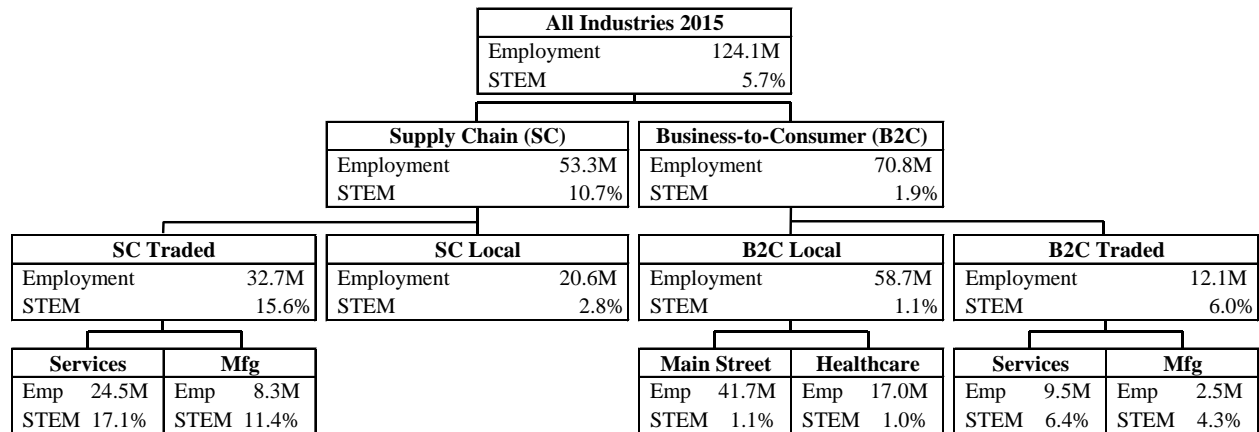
| All Industries 2015 | |
|---|---|
| Employment | 124.1M |
| STEM | 5.7% |

| Supply Chain (SC) | |
|---|---|
| Employment | 53.3M |
| STEM | 10.7% |

| Business-to-Consumer (B2C) | |
|---|---|
| Employment | 70.8M |
| STEM | 1.9% |

| SC Traded | |
|---|---|
| Employment | 32.7M |
| STEM | 15.6% |

| SC Local | |
|---|---|
| Employment | 20.6M |
| STEM | 2.8% |

| B2C Local | |
|---|---|
| Employment | 58.7M |
| STEM | 1.1% |

| B2C Traded | |
|---|---|
| Employment | 12.1M |
| STEM | 6.0% |

| Services | |
|---|---|
| Emp | 24.5M |
| STEM | 17.1% |

| Mfg | |
|---|---|
| Emp | 8.3M |
| STEM | 11.4% |

| Main Street | |
|---|---|
| Emp | 41.7M |
| STEM | 1.1% |

| Healthcare | |
|---|---|
| Emp | 17.0M |
| STEM | 1.0% |

| Services | |
|---|---|
| Emp | 9.5M |
| STEM | 6.4% |

| Mfg | |
|---|---|
| Emp | 2.5M |
| STEM | 4.3% |